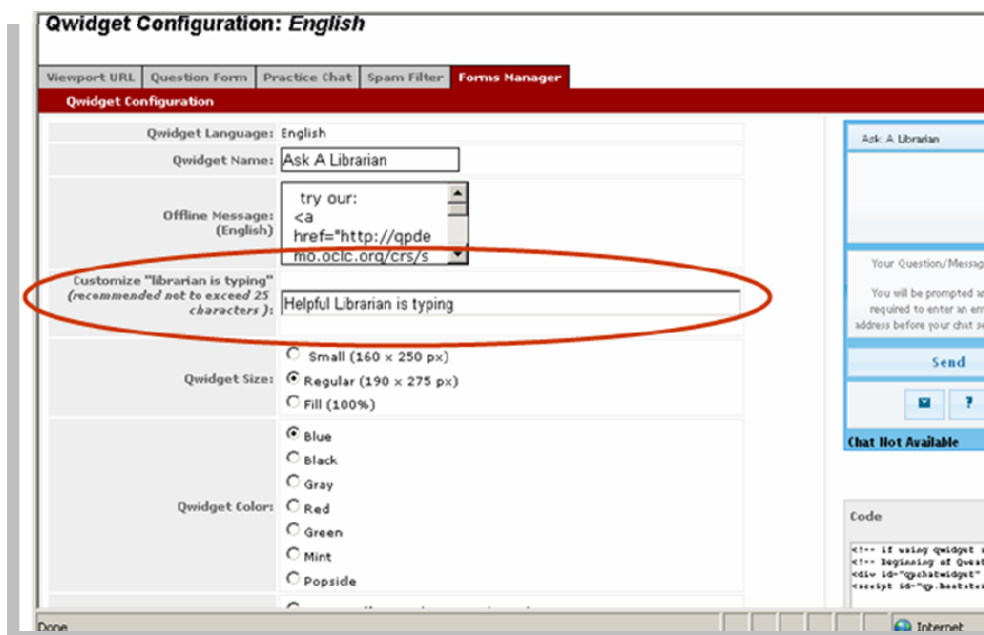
Qwidget Configuration: English

Viewport URL | Question Form | Practice Chat | Spam Filter | Forms Manager

Qwidget Configuration

Qwidget Language: English

Qwidget Name: Ask A Librarian

Offline Message: (English) try our: <a href="http://qpdemo.oclc.org/crs/s

Customize "librarian is typing" (recommended not to exceed 25 characters ): Helpful Librarian is typing

Qwidget Size: Small (160 x 250 px) Regular (190 x 275 px) Fill (100%)

Qwidget Color: Blue Black Gray Red Green Mint Popside

Ask A Librarian

Your Question/Messag

You will be prompted a required to enter an em address before your chat se

Send

Chat Not Available

Code

<!-- if using qwidget
<!-- beginning of Quest
<div id="qpchatwidget"
<script id="qp-bestst

Done

Internet